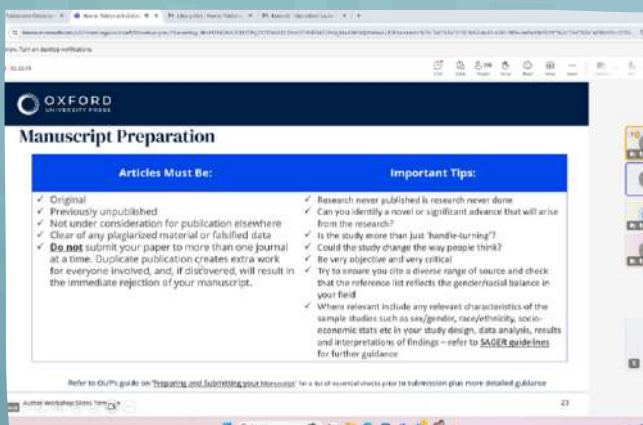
OXFORD
UNIVERSITY PRESS

Manuscript Preparation

| Articles Must Be: | Important Tips: |
|---|---|
| ✓ Original<br>✓ Previously unpublished<br>✓ Not under consideration for publication elsewhere<br>✓ Clear of any plagiarized material or falsified data<br>✓ **Do not** submit your paper to more than one journal at a time. Duplicate publication creates extra work for everyone involved, and, if discovered, will result in the immediate rejection of your manuscript. | ✓ Research never published is research never done<br>✓ Can you identify a novel or significant advance that will arise from the research?<br>✓ Is the study more than just 'handle-turning'?<br>✓ Could the study change the way people think?<br>✓ Be very objective and very critical<br>✓ Try to ensure you cite a diverse range of source and check that the reference list reflects the gender/racial balance in your field<br>✓ Where relevant include any relevant characteristics of the sample studies such as sex/gender, race/ethnicity, socio-economic stats etc in your study design, data analysis, results and interpretations of findings – refer to SAGER guidelines for further guidance |

Refer to OUP's guide on 'Preparing and Submitting your Manuscript' for a list of essential checks prior to submission plus more detailed guidance

Author Workshop Slides Template

23